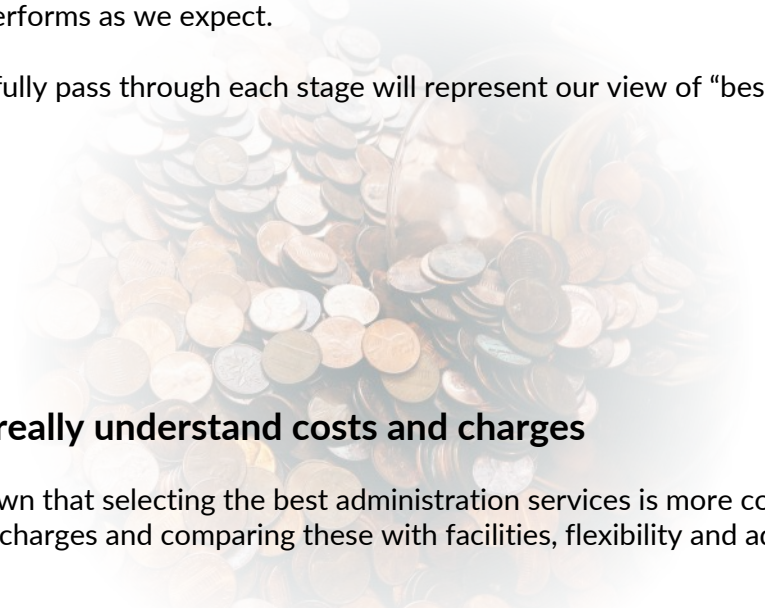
erforms as we expect.

fully pass through each stage will represent our view of "bes

really understand costs and charges

wn that selecting the best administration services is more co charges and comparing these with facilities, flexibility and ac